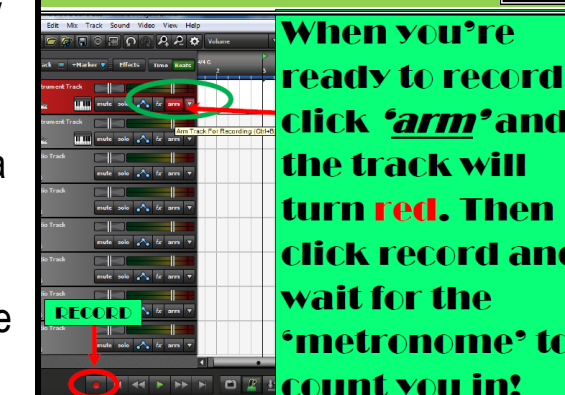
y
a
e

Edit Mix Track Sound Video View Help
Volume
ack — Marker Effects Time Beats
strument Track
mute solo fx arm
strument Track
Arm Track For Recording (Ctrl-B)
mute solo fx arm
dio Track
mute solo fx arm
dio Track
mute solo fx arm
dio Track
mute solo fx arm
dio Track
mute solo fx arm
dio Track
mute solo fx arm
RECORD

When you're ready to record click *'arm'* and the track will turn red. Then click record and wait for the 'metronome' to count you in!